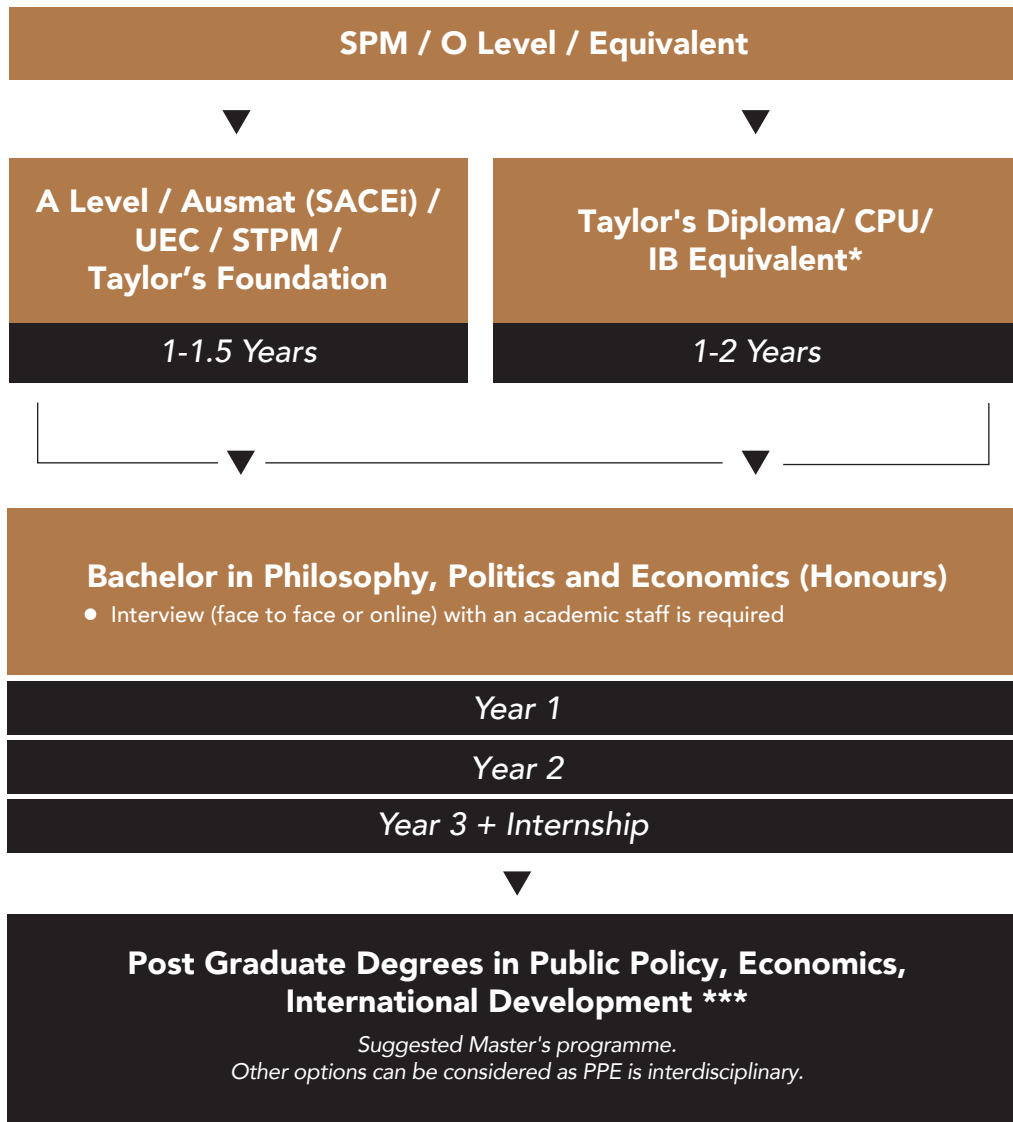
SPM / O Level / Equivalent

A Level / Ausmat (SACEi) / UEC / STPM / Taylor’s Foundation

1-1.5 Years

Taylor's Diploma/ CPU/ IB Equivalent*

1-2 Years

Bachelor in Philosophy, Politics and Economics (Honours)

• Interview (face to face or online) with an academic staff is required

Year 1

Year 2

Year 3 + Internship

Post Graduate Degrees in Public Policy, Economics, International Development ***

Suggested Master's programme.
Other options can be considered as PPE is interdisciplinary.